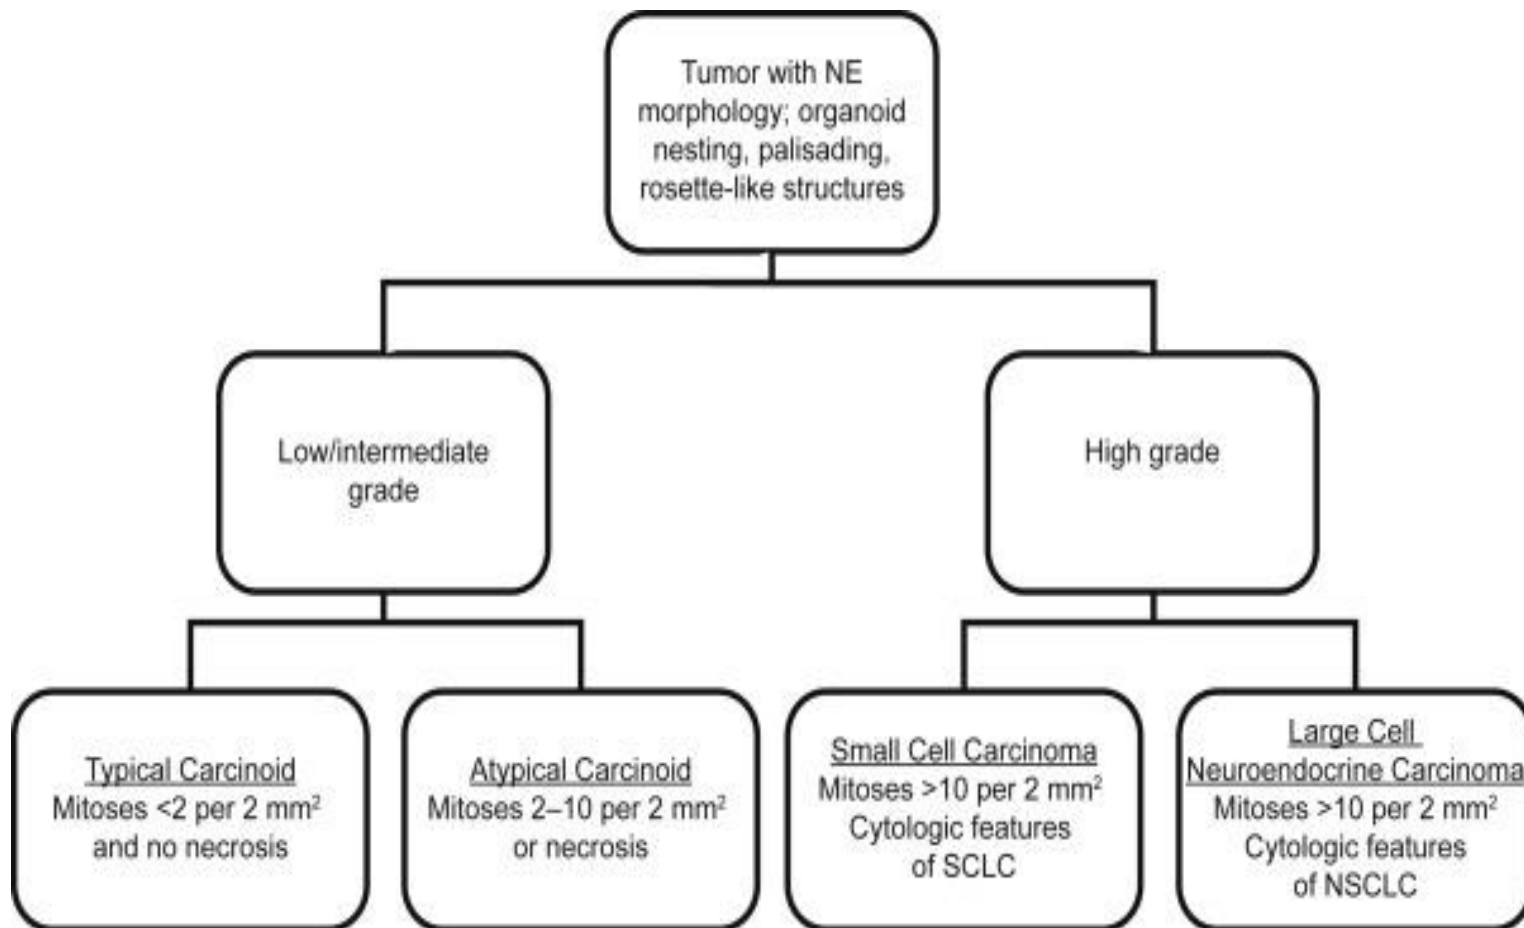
Tumor with NE morphology; organoid nesting, palisading, rosette-like structures

Low/intermediate grade

High grade

Typical Carcinoid
Mitoses <2 per 2 mm$^2$ and no necrosis

Atypical Carcinoid
Mitoses 2–10 per 2 mm$^2$ or necrosis

Small Cell Carcinoma
Mitoses >10 per 2 mm$^2$
Cytologic features of SCLC

Large Cell Neuroendocrine Carcinoma
Mitoses >10 per 2 mm$^2$
Cytologic features of NSCLC